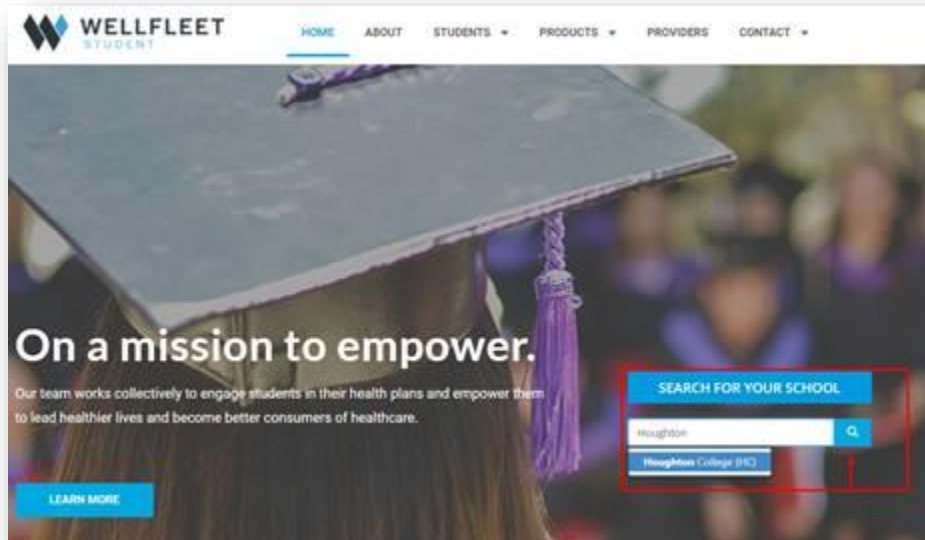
WELLFLEET
STUDENT

HOME ABOUT STUDENTS PRODUCTS PROVIDERS CONTACT

On a mission to empower.

Our team works collectively to engage students in their health plans and empower them to lead healthier lives and become better consumers of healthcare.

LEARN MORE

SEARCH FOR YOUR SCHOOL

Houghton

Houghton College (HC)